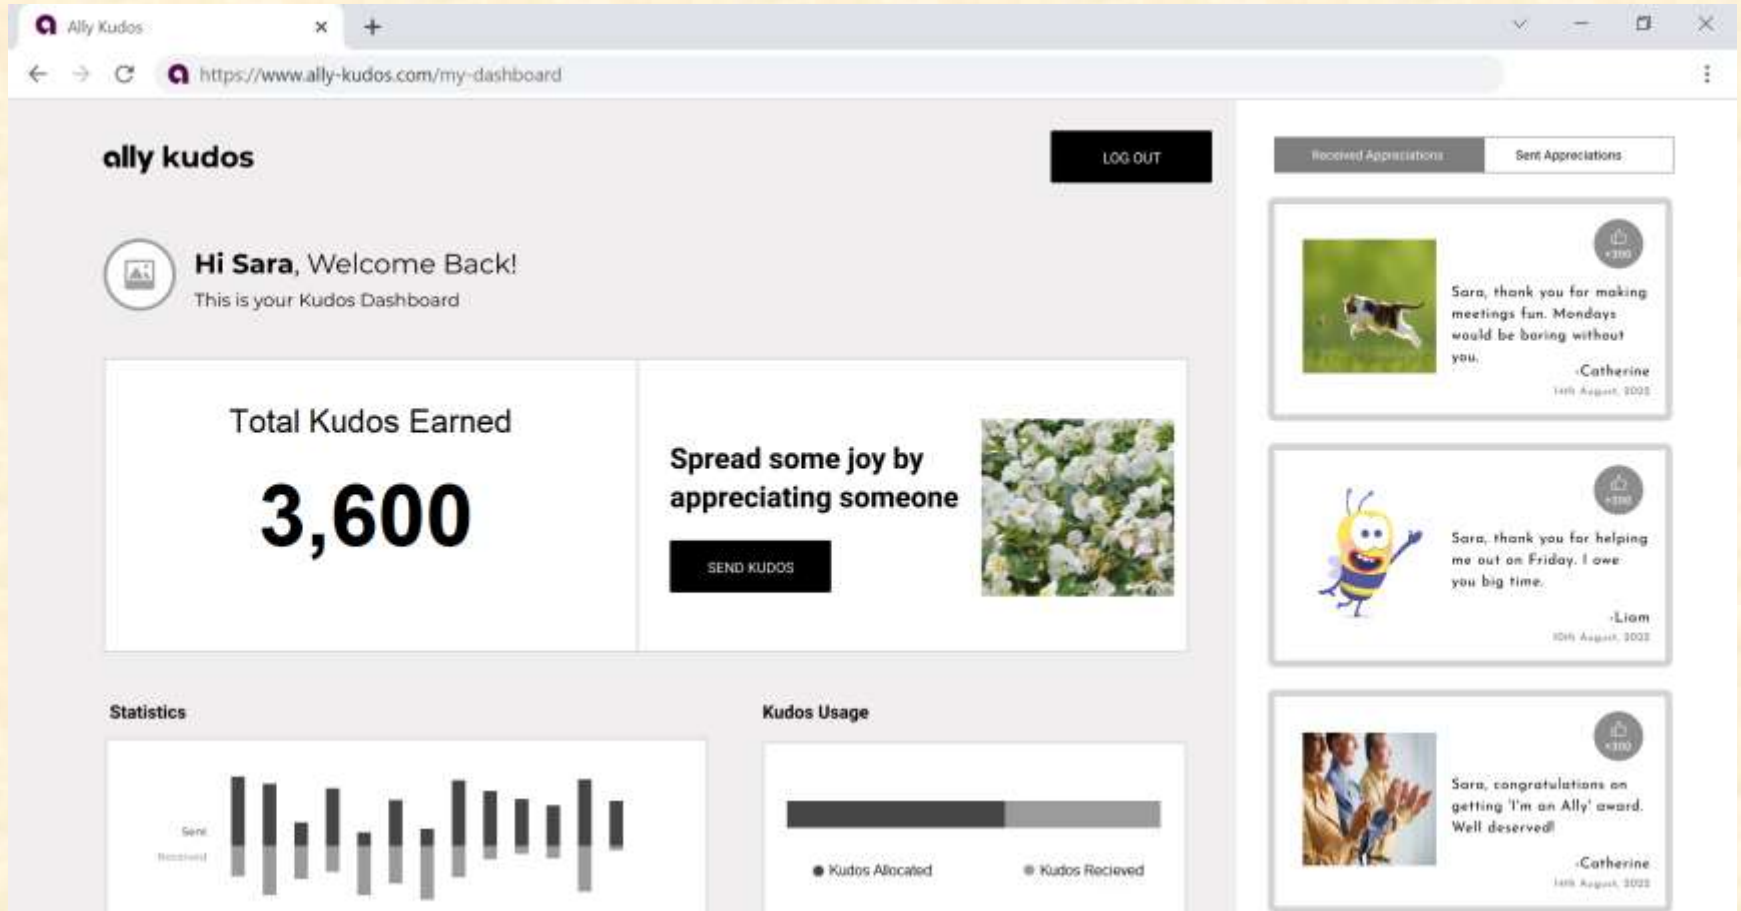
Ally Kudos

https://www.ally-kudos.com/my-dashboard

ally kudos

LOG OUT

Hi Sara, Welcome Back!
This is your Kudos Dashboard

Total Kudos Earned

3,600

Spread some joy by appreciating someone

SEND KUDOS

Statistics

Sent
Received

Kudos Usage

Kudos Allocated
Kudos Recieved

Recieved Appreciations
Sent Appreciations

+100

Sara, thank you for making meetings fun. Mondays would be boring without you.

-Catherine
14th August, 2023

+100

Sara, thank you for helping me out on Friday. I owe you big time.

-Liam
10th August, 2023

+100

Sara, congratulations on getting 'I'm an Ally' award. Well deserved!

-Catherine
14th August, 2023